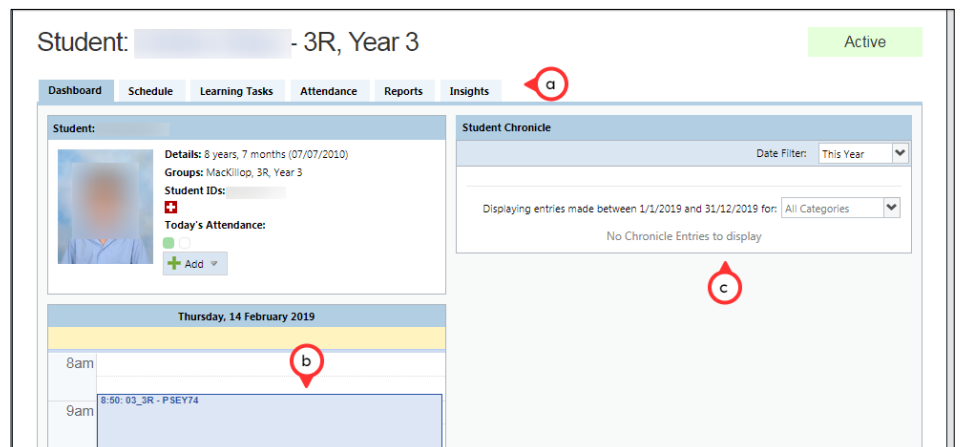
Student: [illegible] - 3R, Year 3

Active

Dashboard | Schedule | Learning Tasks | Attendance | Reports | Insights

a

Student: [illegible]

Details: 8 years, 7 months (07/07/2010)
Groups: MacKillop, 3R, Year 3
Student IDs: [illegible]
Today's Attendance:

Add

Student Chronicle

Date Filter: This Year

Displaying entries made between 1/1/2019 and 31/12/2019 for: All Categories

No Chronicle Entries to display

c

Thursday, 14 February 2019

b

8am

9am

8:50: 03_3R - PSEY74